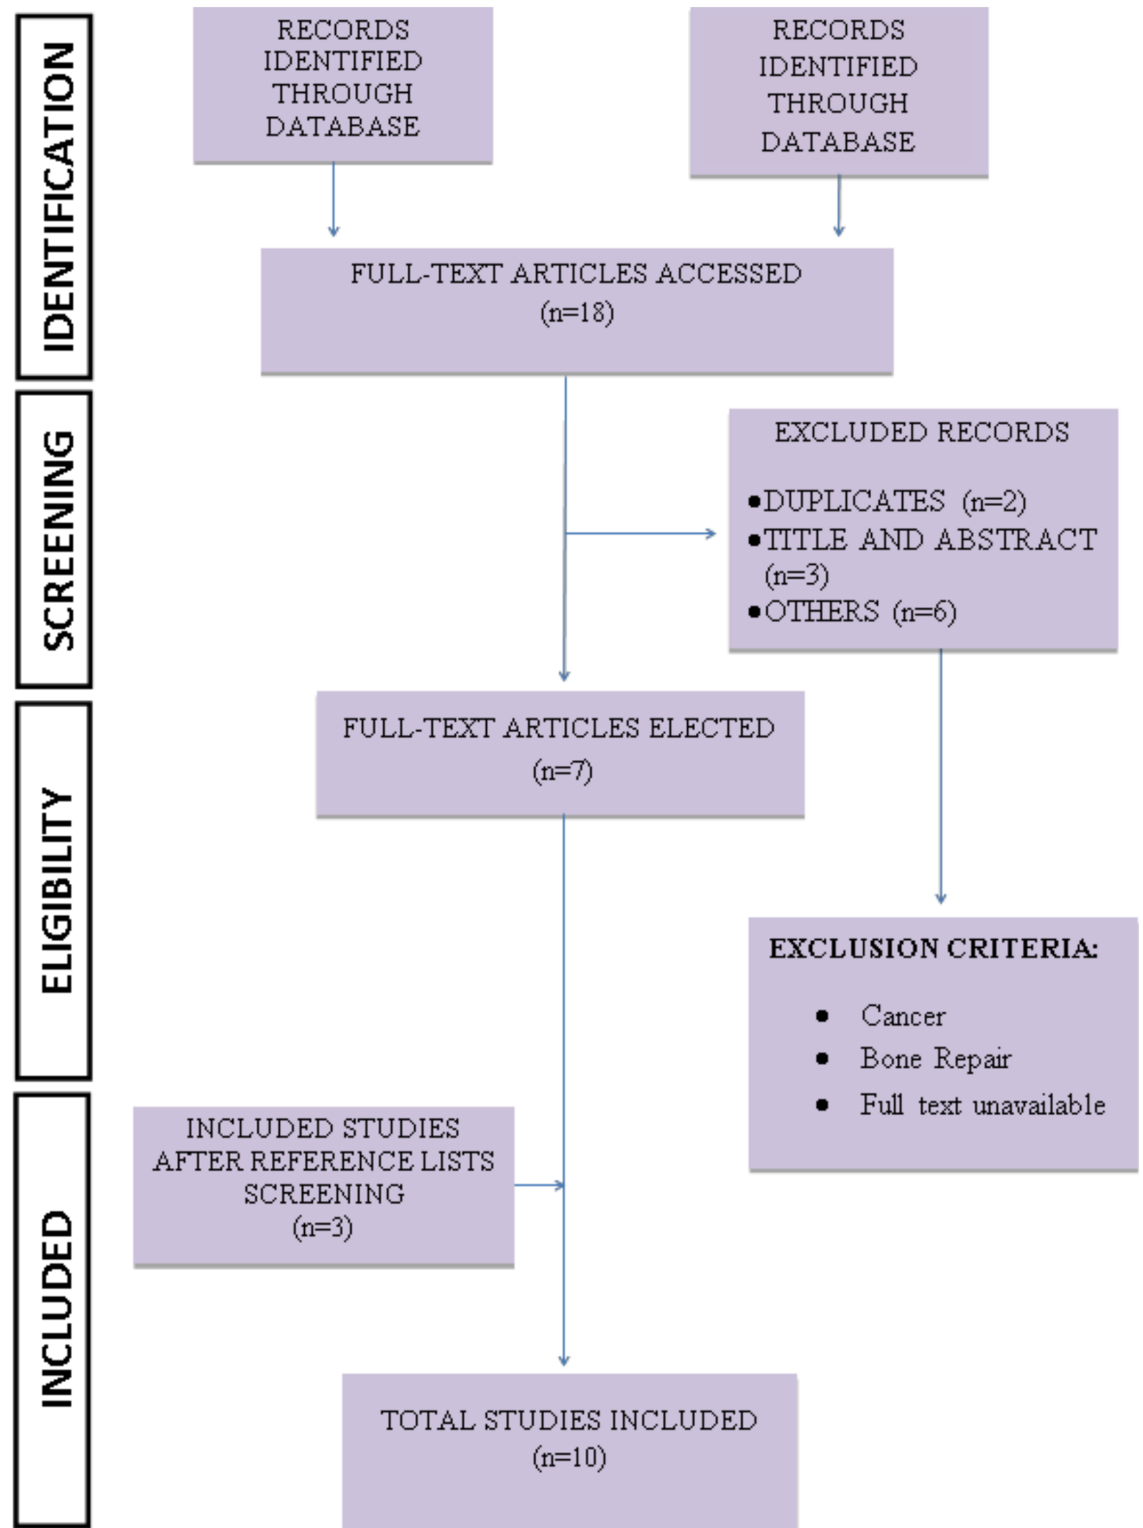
IDENTIFICATION

RECORDS IDENTIFIED THROUGH DATABASE

RECORDS IDENTIFIED THROUGH DATABASE

FULL-TEXT ARTICLES ACCESSED (n=18)

SCREENING

EXCLUDED RECORDS

• DUPLICATES (n=2)
• TITLE AND ABSTRACT (n=3)
• OTHERS (n=6)

ELIGIBILITY

FULL-TEXT ARTICLES ELECTED (n=7)

EXCLUSION CRITERIA:

• Cancer
• Bone Repair
• Full text unavailable

INCLUDED

INCLUDED STUDIES AFTER REFERENCE LISTS SCREENING (n=3)

TOTAL STUDIES INCLUDED (n=10)